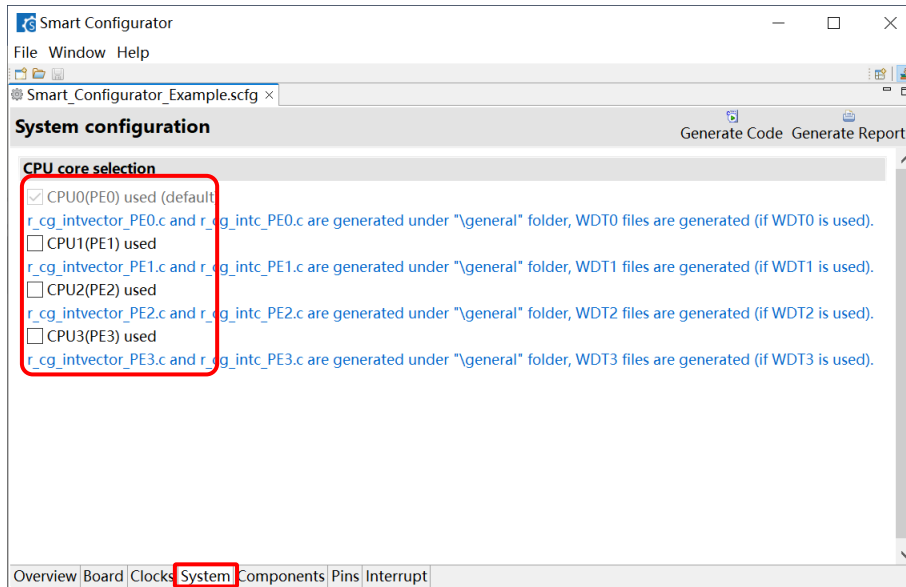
Smart Configurator

File Window Help

Smart_Configurator_Example.scfg

System configuration

Generate Code Generate Report

CPU core selection

CPU0(PE0) used (default

r_cg_intvector_PE0.c and r_cg_intc_PE0.c are generated under "\general" folder, WDT0 files are generated (if WDT0 is used).

CPU1(PE1) used

r_cg_intvector_PE1.c and r_cg_intc_PE1.c are generated under "\general" folder, WDT1 files are generated (if WDT1 is used).

CPU2(PE2) used

r_cg_intvector_PE2.c and r_cg_intc_PE2.c are generated under "\general" folder, WDT2 files are generated (if WDT2 is used).

CPU3(PE3) used

r_cg_intvector_PE3.c and r_cg_intc_PE3.c are generated under "\general" folder, WDT3 files are generated (if WDT3 is used).

Overview Board Clocks System Components Pins Interrupt